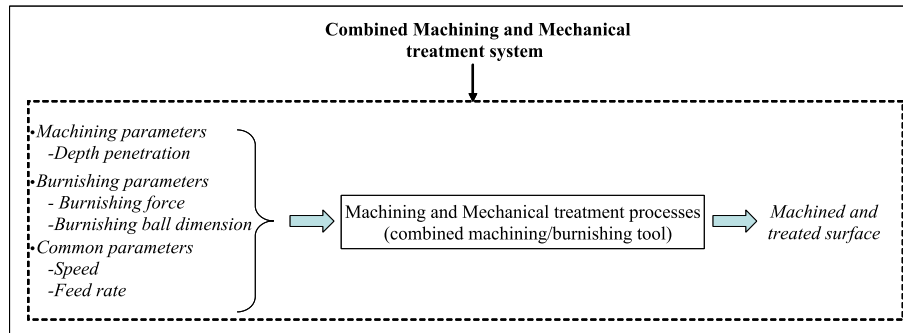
Combined Machining and Mechanical treatment system

•Machining parameters
-Depth penetration
•Burnishing parameters
- Burnishing force
-Burnishing ball dimension
•Common parameters
-Speed
-Feed rate

Machining and Mechanical treatment processes (combined machining/burnishing tool)

Machined and treated surface